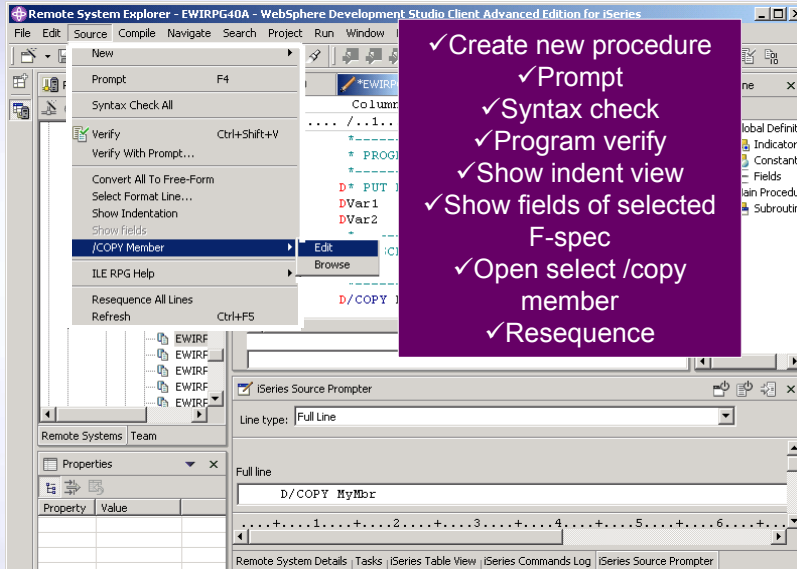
Remote System Explorer - EWIRPG40A - WebSphere Development Studio Client Advanced Edition for iSeries

File Edit Source Compile Navigate Search Project Run Window

New
Prompt F4
Syntax Check All
Verify Ctrl+Shift+V
Verify With Prompt...
Convert All To Free-Form
Select Format Line...
Show Indentation
Show fields
/COPY Member
ILE RPG Help
Resequence All Lines
Refresh Ctrl+F5

Edit
Browse

*EWIRP
Column
.... /..1..
*-----
* PROGR
*-----
D* PUT
DVar1
DVar2
D/COPY

EWIRF
EWIRF
EWIRF
EWIRF
EWIRF

Remote Systems Team

Properties
Property Value

lobal Definiti
Indicator
Constant
Fields
ain Procedu
Subrouti

✓Create new procedure
✓Prompt
✓Syntax check
✓Program verify
✓Show indent view
✓Show fields of selected F-spec
✓Open select /copy member
✓Resequence

iSeries Source Prompter
Line type: Full Line
Full line
D/COPY MyMbr
....+....1....+....2....+....3....+....4....+....5....+....6....+....

Remote System Details Tasks iSeries Table View iSeries Commands Log iSeries Source Prompter